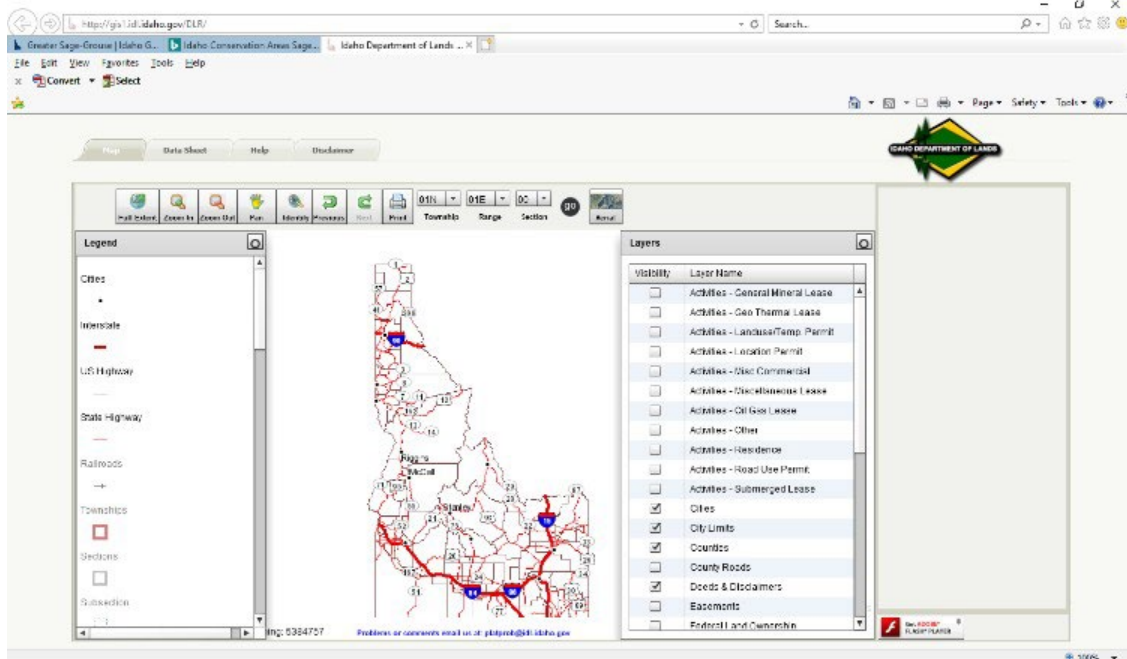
http://gis1.idl.idaho.gov/DLR/

Search...

Greater Sage-Grouse | Idaho G... | Idaho Conservation Areas Sage... | Idaho Department of Lands ... ×

File Edit View Favorites Tools Help

Convert Select

Page Safety Tools

Map | Data Sheet | Help | Disclaimer

IDAHO DEPARTMENT OF LANDS

Full Extent | Zoom In | Zoom Out | Pan | Identify | Previous | Next | Print | 01N Township | 01E Range | 00 Section | go | Aerial

Legend

Cities

Interstate

US Highway

State Highway

Railroads

Townships

Sections

Subsection

ing: 5384757

Problems or comments email us at: plotprob@idl.idaho.gov

Layers

| Visibility | Layer Name |
|---|---|
| ☐ | Activities - General Mineral Lease |
| ☐ | Activities - Geo Thermal Lease |
| ☐ | Activities - Landuse/Temp. Permit |
| ☐ | Activities - Location Permit |
| ☐ | Activities - Misc Commercial |
| ☐ | Activities - Miscellaneous Lease |
| ☐ | Activities - Oil Gas Lease |
| ☐ | Activities - Other |
| ☐ | Activities - Residence |
| ☐ | Activities - Road Use Permit |
| ☐ | Activities - Submerged Lease |
| ☑ | Cities |
| ☑ | City Limits |
| ☑ | Counties |
| ☐ | County Roads |
| ☑ | Deeds & Disclaimers |
| ☐ | Easements |
| ☐ | Federal Land Ownership |

Get ADOBE FLASH PLAYER

McCall

Riggins

Stanley

100%